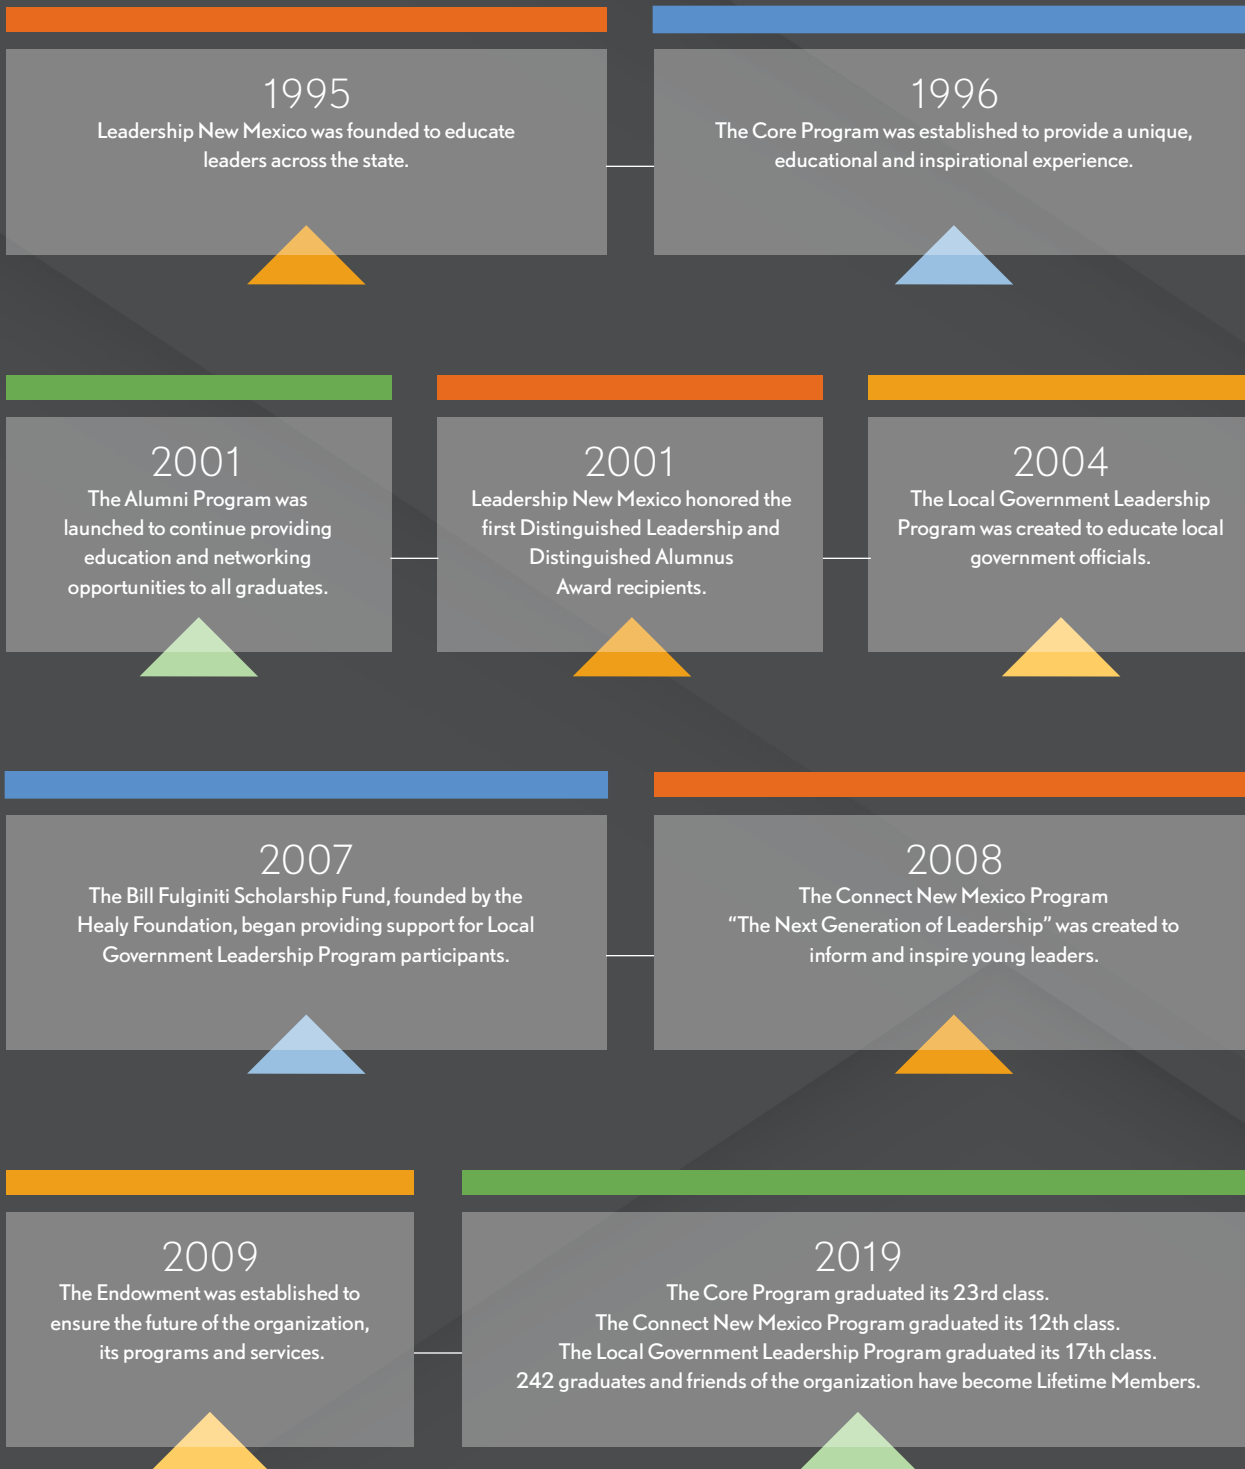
1995
Leadership New Mexico was founded to educate leaders across the state.

1996
The Core Program was established to provide a unique, educational and inspirational experience.

2001
The Alumni Program was launched to continue providing education and networking opportunities to all graduates.

2001
Leadership New Mexico honored the first Distinguished Leadership and Distinguished Alumnus Award recipients.

2004
The Local Government Leadership Program was created to educate local government officials.

2007
The Bill Fulginiti Scholarship Fund, founded by the Healy Foundation, began providing support for Local Government Leadership Program participants.

2008
The Connect New Mexico Program "The Next Generation of Leadership" was created to inform and inspire young leaders.

2009
The Endowment was established to ensure the future of the organization, its programs and services.

2019
The Core Program graduated its 23rd class.
The Connect New Mexico Program graduated its 12th class.
The Local Government Leadership Program graduated its 17th class.
242 graduates and friends of the organization have become Lifetime Members.